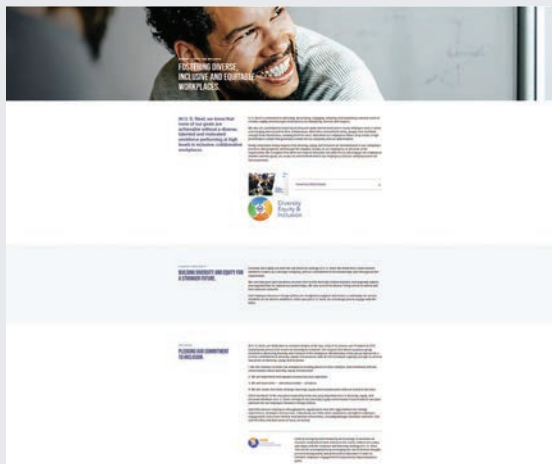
FOSTERING DIVERSE, INCLUSIVE AND EQUITABLE WORKPLACES.

At U. S. Steel, we know that none of our goals are achievable without a diverse, talented and motivated workforce performing at high levels in inclusive, collaborative workplaces.

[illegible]

Diversity Equity & Inclusion

BUILDING DIVERSITY AND EQUITY FOR A STRONGER FUTURE.

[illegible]

PLEDGING OUR COMMITMENT TO INCLUSION.

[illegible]